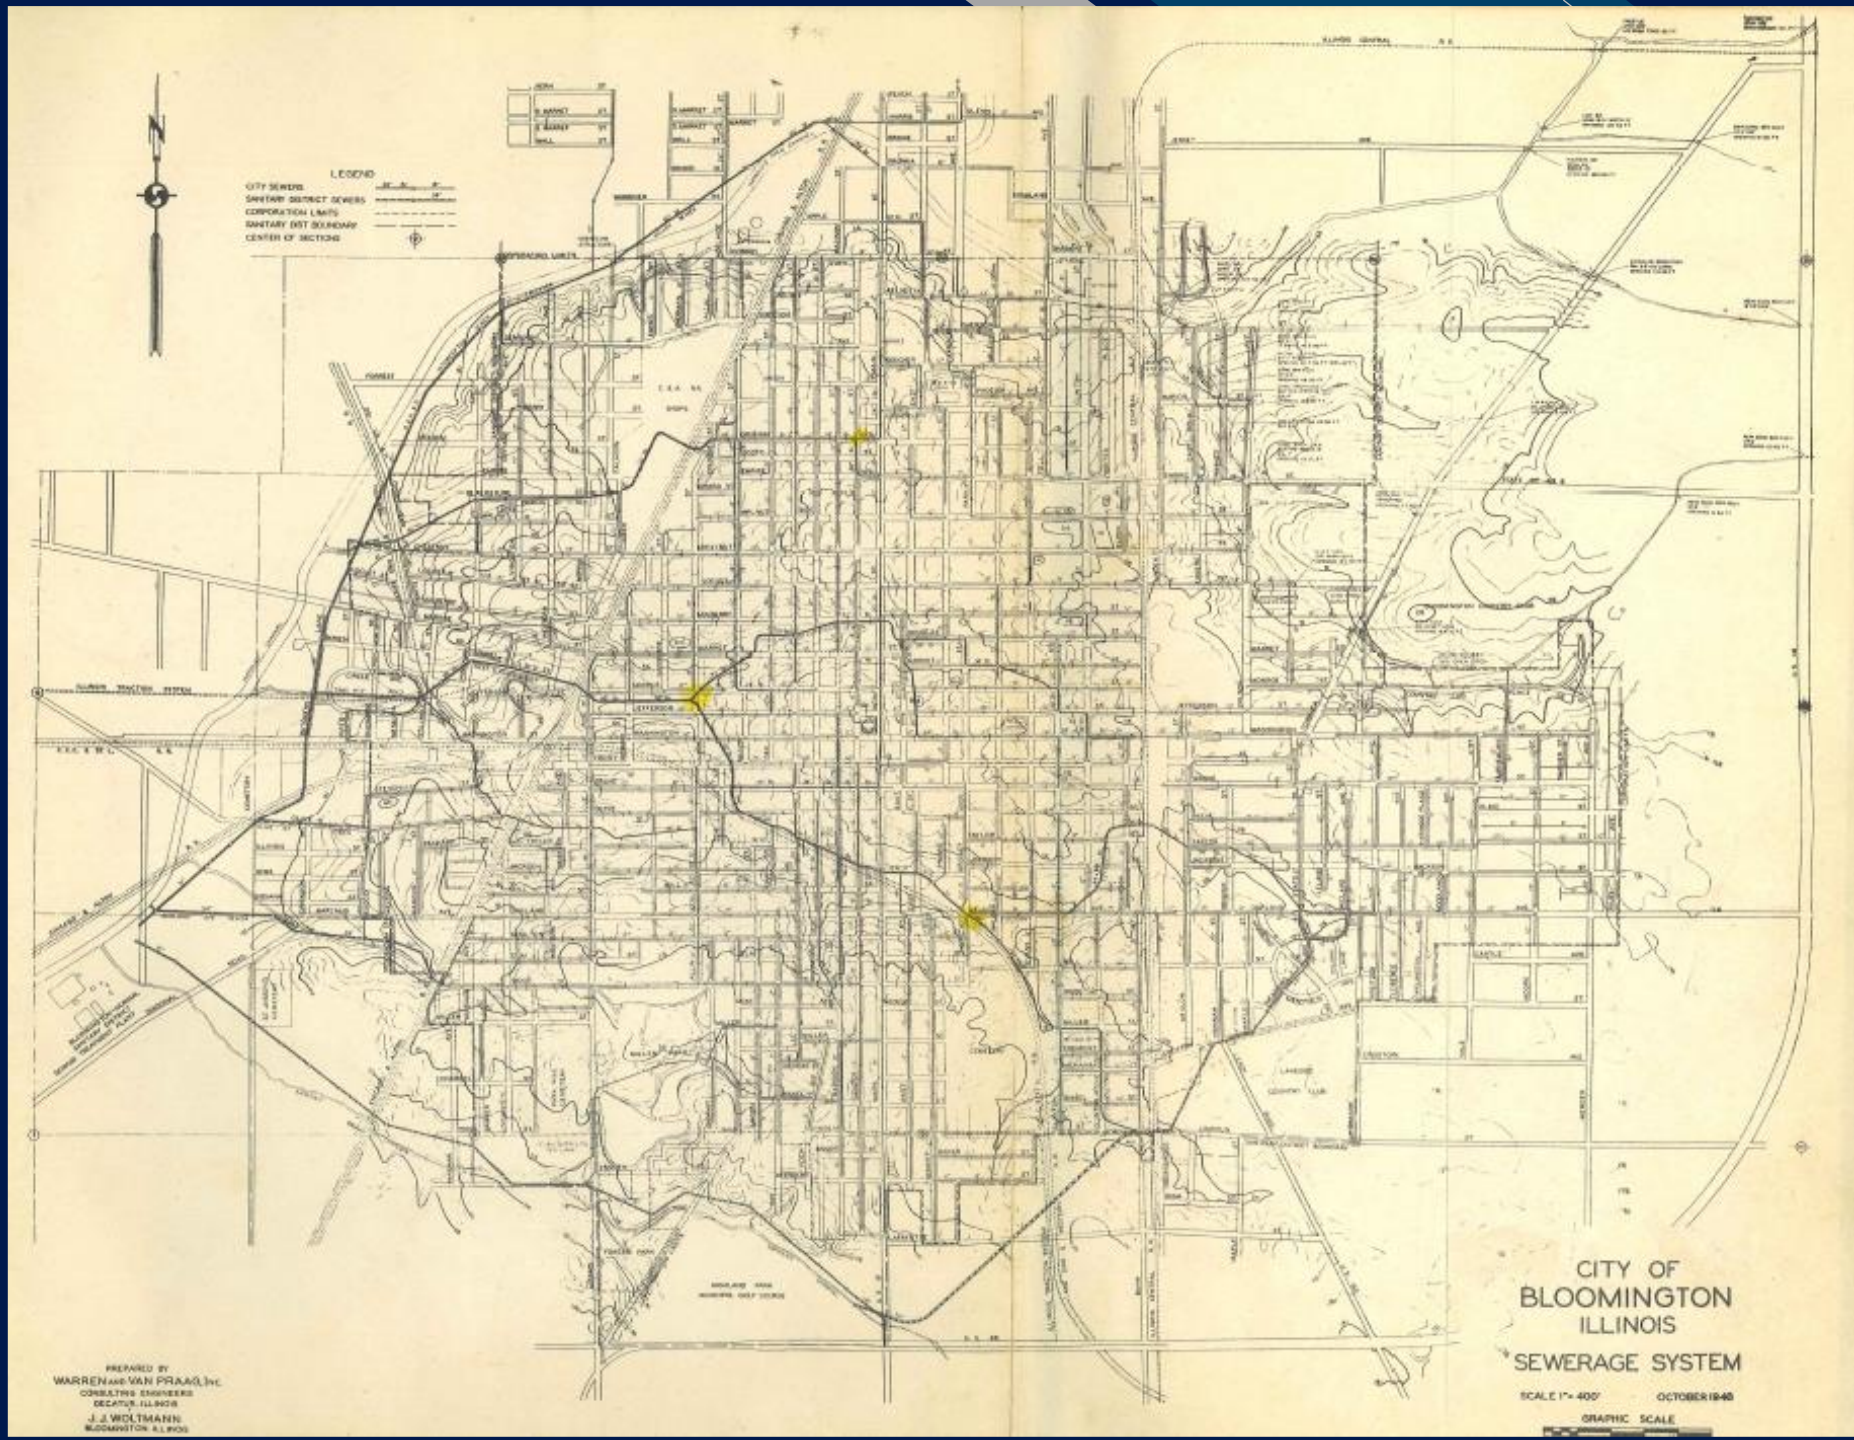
N

LEGEND
CITY SEWERS
SANITARY DISTRICT SEWERS
CORPORATION LIMITS
SANITARY DIST BOUNDARY
CENTER OF SECTIONS

ILLINOIS CENTRAL R.R.

C. & A. RR. SHOPS

ILLINOIS TRACTION SYSTEM

JEFFERSON

LAKESIDE COUNTRY CLUB

MILLER PARK

HIGHLAND PARK MUNICIPAL GOLF COURSE

CITY OF
BLOOMINGTON
ILLINOIS
SEWERAGE SYSTEM

SCALE 1" = 400'
OCTOBER 1940
GRAPHIC SCALE

PREPARED BY
WARREN AND VAN PRAAG, INC.
CONSULTING ENGINEERS
DECATUR, ILLINOIS
J. J. WOLTMANN
BLOOMINGTON, ILLINOIS